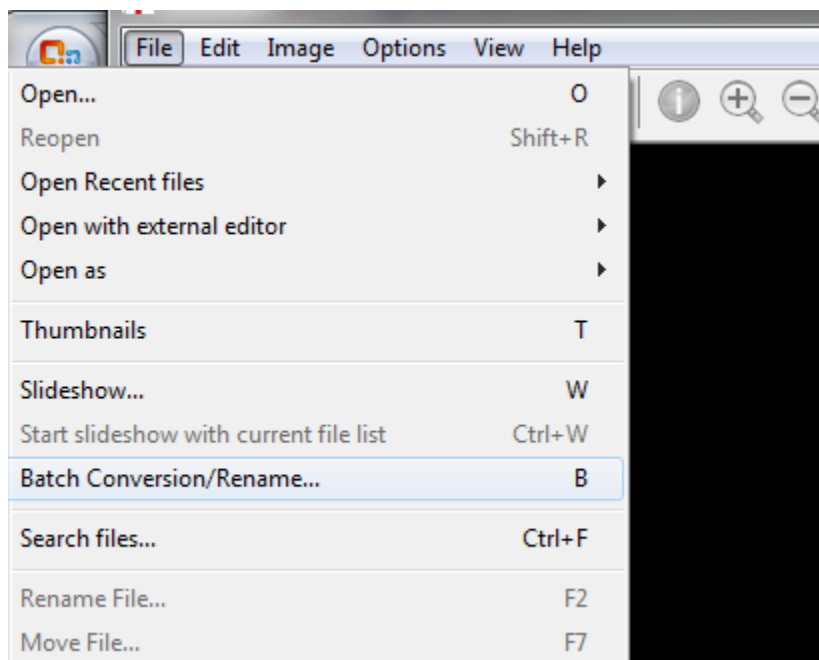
File Edit Image Options View Help

Open... O
Reopen Shift+R
Open Recent files
Open with external editor
Open as

Thumbnails T

Slideshow... W
Start slideshow with current file list Ctrl+W
Batch Conversion/Rename... B

Search files... Ctrl+F

Rename File... F2
Move File... F7